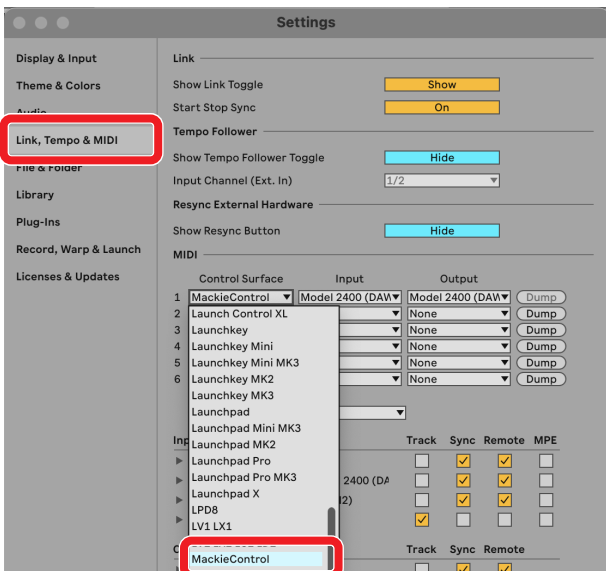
Settings

Display & Input
Theme & Colors
Audio
Link, Tempo & MIDI
File & Folder
Library
Plug-Ins
Record, Warp & Launch
Licenses & Updates

Link
Show Link Toggle Show
Start Stop Sync On

Tempo Follower
Show Tempo Follower Toggle Hide
Input Channel (Ext. In) 1/2

Resync External Hardware
Show Resync Button Hide

MIDI

| | Control Surface | Input | Output | |
|---|---|---|---|---|
| 1 | MackieControl | Model 2400 (DAW | Model 2400 (DAW | Dump |
| 2 | Launch Control XL | | None | Dump |
| 3 | Launchkey | | None | Dump |
| 4 | Launchkey Mini | | None | Dump |
| 5 | Launchkey Mini MK3 | | None | Dump |
| 6 | Launchkey MK2 | | None | Dump |

Launchkey MK3
Launchpad
Launchpad Mini MK3
Launchpad MK2
Launchpad Pro
Launchpad Pro MK3
Launchpad X
LPD8
LV1 LX1
MackieControl

Inp
Track Sync Remote MPE
2400 (DA
2)

Track Sync Remote